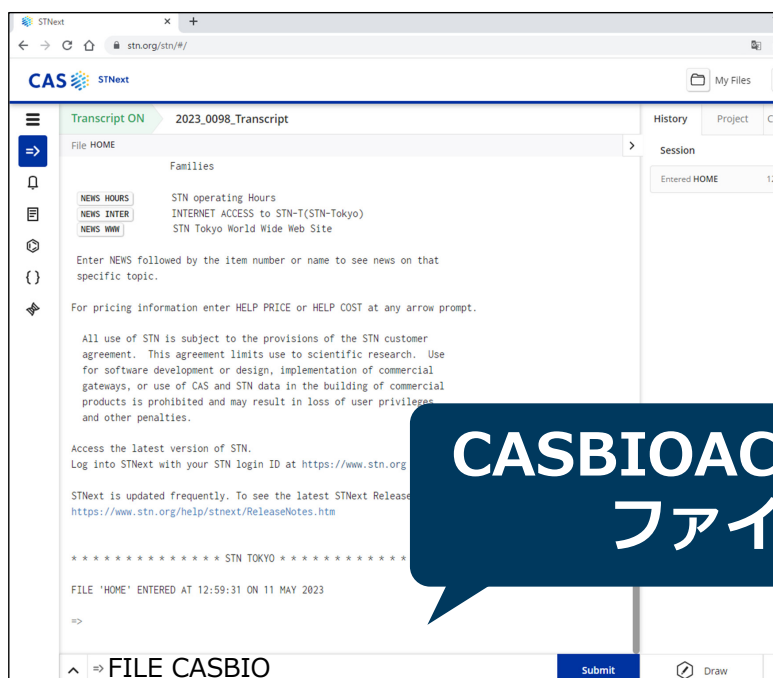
STNext ×  +

stn.org/stn/#/

CAS STNext

My Files

Transcript ON  2023_0098_Transcript

File HOME

Families

NEWS HOURS  STN operating Hours
NEWS INTER  INTERNET ACCESS to STN-T(STN-Tokyo)
NEWS WWW  STN Tokyo World Wide Web Site

Enter NEWS followed by the item number or name to see news on that specific topic.

For pricing information enter HELP PRICE or HELP COST at any arrow prompt.

All use of STN is subject to the provisions of the STN customer agreement. This agreement limits use to scientific research. Use for software development or design, implementation of commercial gateways, or use of CAS and STN data in the building of commercial products is prohibited and may result in loss of user privileges and other penalties.

Access the latest version of STN.
Log into STNext with your STN login ID at https://www.stn.org

STNext is updated frequently. To see the latest STNext Release
https://www.stn.org/help/stnext/ReleaseNotes.htm

* * * * * * * * * * * * * * STN TOKYO * * * * * * * * * * * *

FILE 'HOME' ENTERED AT 12:59:31 ON 11 MAY 2023

=>

=> FILE CASBIO

Submit

History  Project

Session

Entered HOME

Draw

CASBIOAC
ファイ